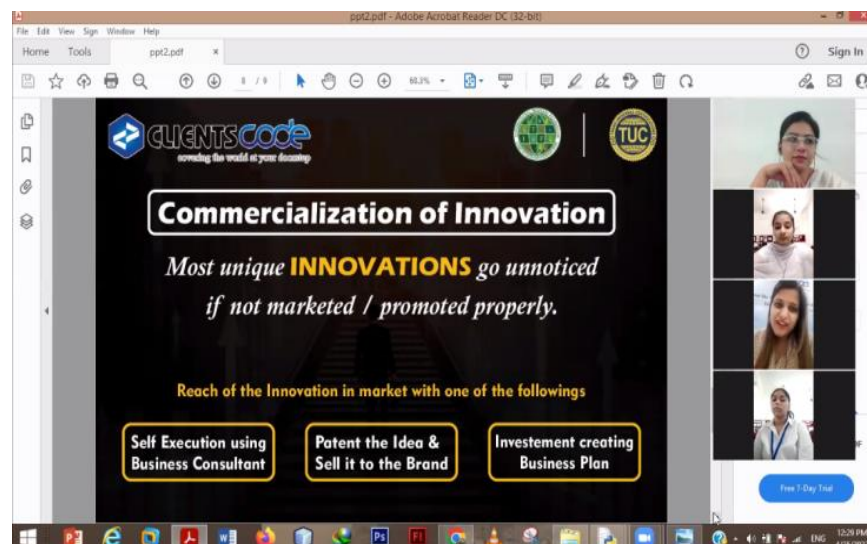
ppt2.pdf - Adobe Acrobat Reader DC (32-bit)

File Edit View Sign Window Help

Home Tools ppt2.pdf ×

Sign In

1 / 9

60.3%

CLIENTSCODE

covering the world at your doorstep

TUC

Commercialization of Innovation

Most unique INNOVATIONS go unnoticed if not marketed / promoted properly.

Reach of the Innovation in market with one of the followings

Self Execution using Business Consultant

Patent the Idea & Sell it to the Brand

Investement creating Business Plan

Free 7-Day Trial

ENG

12:29 PM